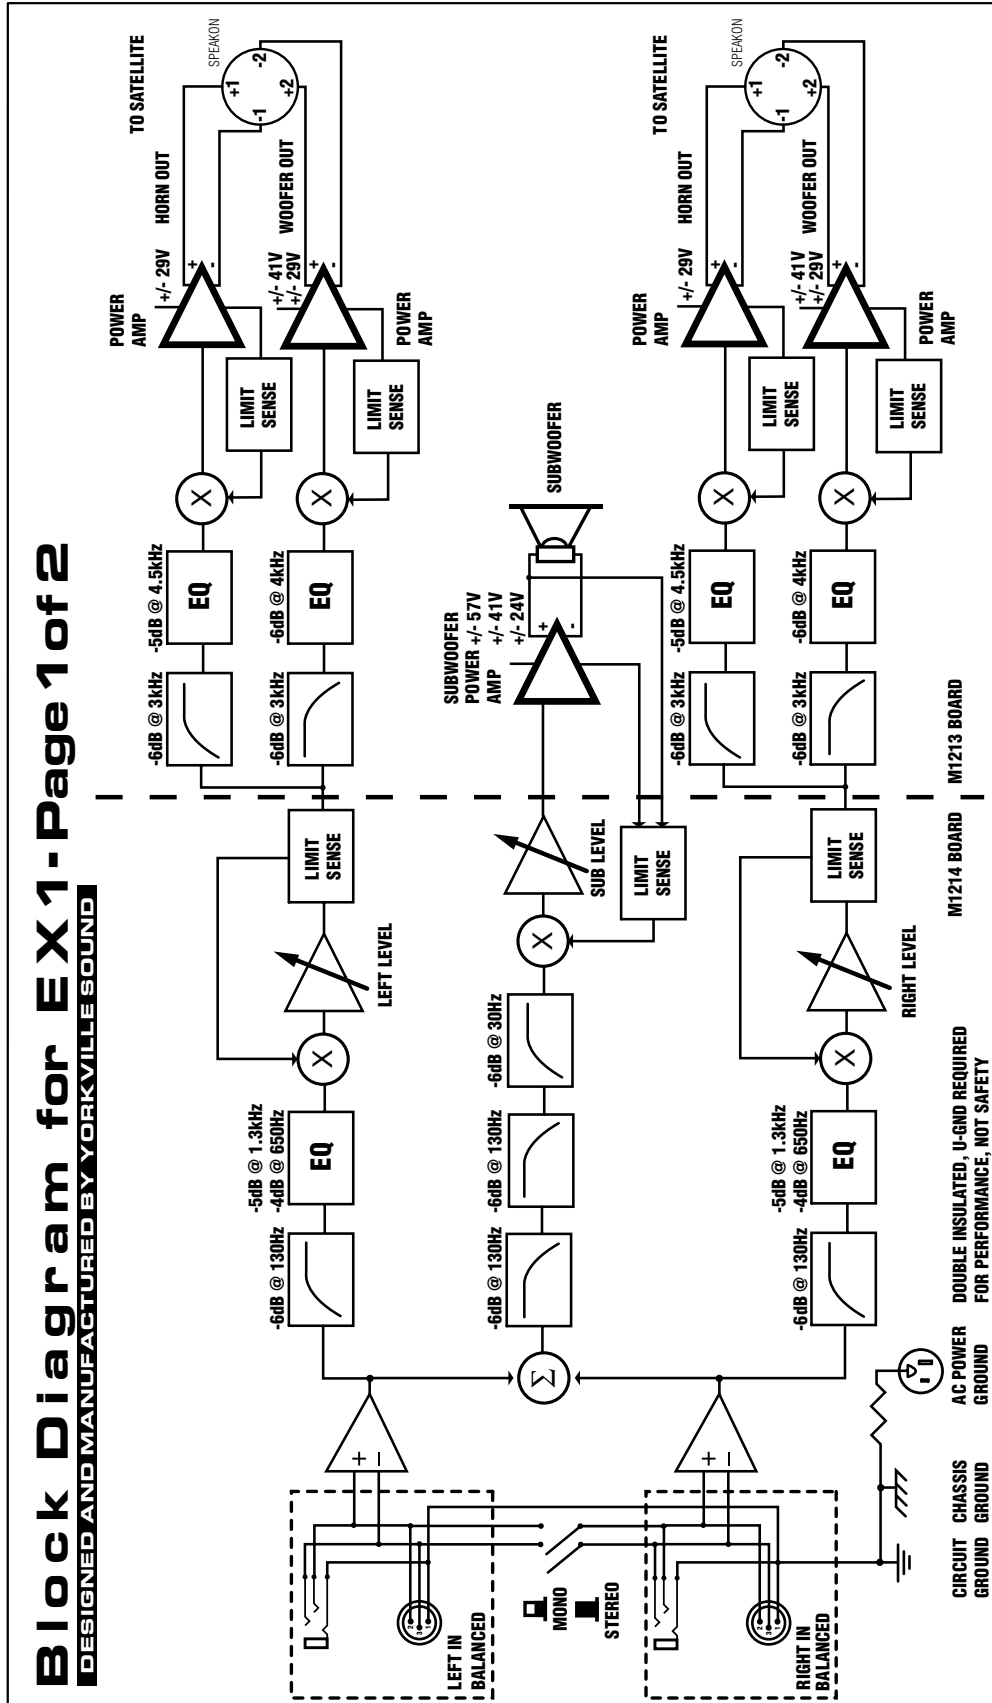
Block Diagram for EX1 - Page 1 of 2
DESIGNED AND MANUFACTURED BY YORKVILLE SOUND

LEFT IN BALANCED

MONO
STEREO

RIGHT IN BALANCED

CIRCUIT GROUND
CHASSIS GROUND
AC POWER GROUND
DOUBLE INSULATED, U-GND REQUIRED FOR PERFORMANCE, NOT SAFETY

+ -
+ -

-6dB @ 130Hz
-5dB @ 1.3kHz
-4dB @ 650Hz
EQ
LEFT LEVEL
LIMIT SENSE

-6dB @ 130Hz
-6dB @ 130Hz
-6dB @ 30Hz
SUB LEVEL
LIMIT SENSE

-6dB @ 130Hz
-5dB @ 1.3kHz
-4dB @ 650Hz
EQ
RIGHT LEVEL
LIMIT SENSE

M1214 BOARD
M1213 BOARD

-6dB @ 3kHz
-5dB @ 4.5kHz
EQ
-6dB @ 3kHz
-6dB @ 4kHz
EQ

SUBWOOFER POWER AMP
+/- 57V
+/- 41V
+/- 24V
SUBWOOFER

-6dB @ 3kHz
-5dB @ 4.5kHz
EQ
-6dB @ 3kHz
-6dB @ 4kHz
EQ

LIMIT SENSE
POWER AMP
+/- 29V
HORN OUT
LIMIT SENSE
POWER AMP
+/- 41V
+/- 29V
WOOFER OUT
TO SATELLITE
SPEAKON
+1 -1 +2 -2

LIMIT SENSE
POWER AMP
+/- 29V
HORN OUT
LIMIT SENSE
POWER AMP
+/- 41V
+/- 29V
WOOFER OUT
TO SATELLITE
SPEAKON
+1 -1 +2 -2